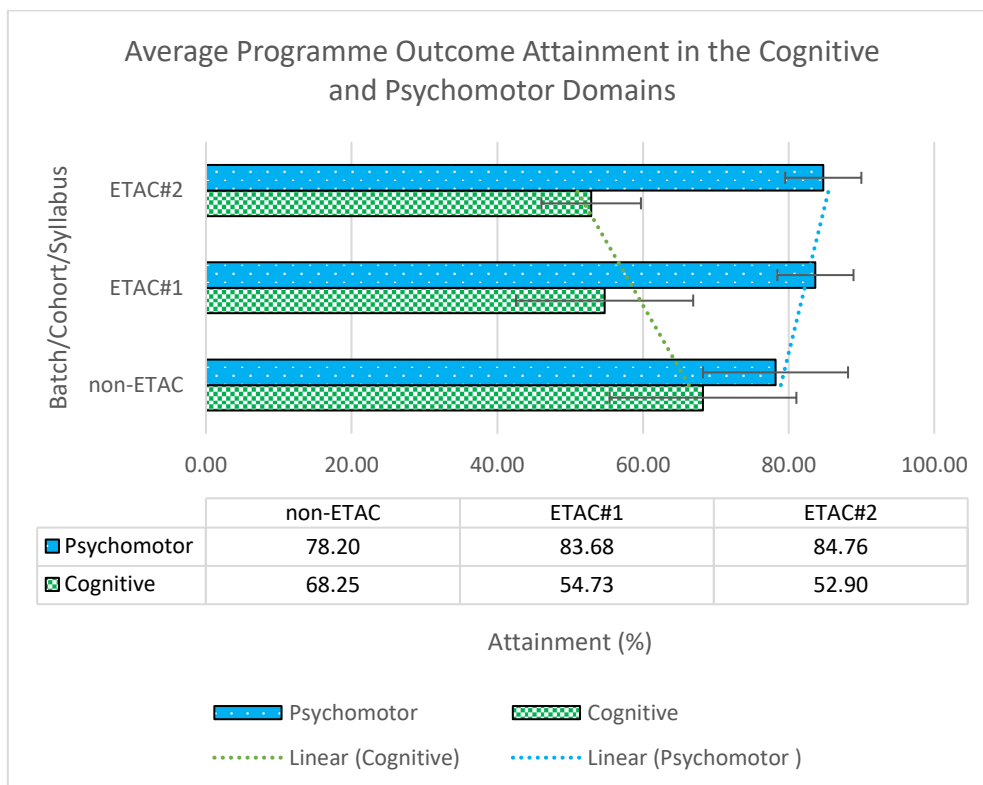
Average Programme Outcome Attainment in the Cognitive and Psychomotor Domains

Batch/Cohort/Syllabus

ETAC#2

ETAC#1

non-ETAC

0.00 20.00 40.00 60.00 80.00 100.00

| | non-ETAC | ETAC#1 | ETAC#2 |
|---|---|---|---|
| Psychomotor | 78.20 | 83.68 | 84.76 |
| Cognitive | 68.25 | 54.73 | 52.90 |

Attainment (%)

Psychomotor
Cognitive
Linear (Cognitive)
Linear (Psychomotor )